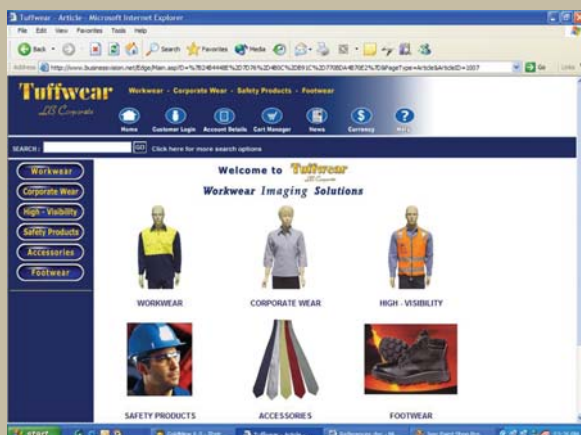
Tuffwear - Article - Microsoft Internet Explorer

File Edit View Favorites Tools Help

Back Search Favorites Media

Address http://www.businessvision.net/Edge/Main.asp?ID=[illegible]

Go Links

Tuffwear
LB Corporate

Workwear - Corporate Wear - Safety Products - Footwear

Home Customer Login Account Details Cart Manager News Currency Help

SEARCH: GO Click here for more search options

Workwear
Corporate Wear
High - Visibility
Safety Products
Accessories
Footwear

Welcome to Tuffwear
LB Corporate

Workwear Imaging Solutions

WORKWEAR

CORPORATE WEAR

HIGH - VISIBILITY

SAFETY PRODUCTS

ACCESSORIES

FOOTWEAR

start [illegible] Tuffwear - Article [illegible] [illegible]